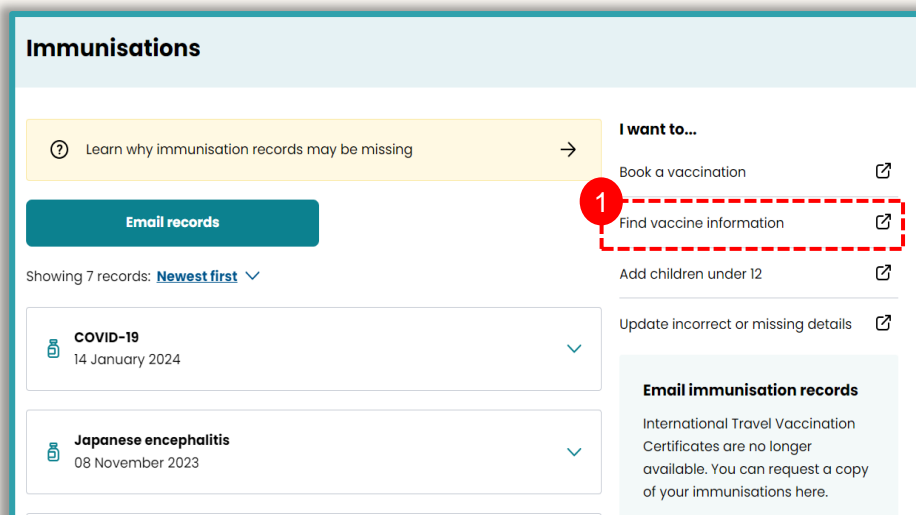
Immunisations

Learn why immunisation records may be missing

Email records

Showing 7 records: Newest first

COVID-19
14 January 2024

Japanese encephalitis
08 November 2023

I want to...

Book a vaccination

1

Find vaccine information

Add children under 12

Update incorrect or missing details

Email immunisation records

International Travel Vaccination Certificates are no longer available. You can request a copy of your immunisations here.